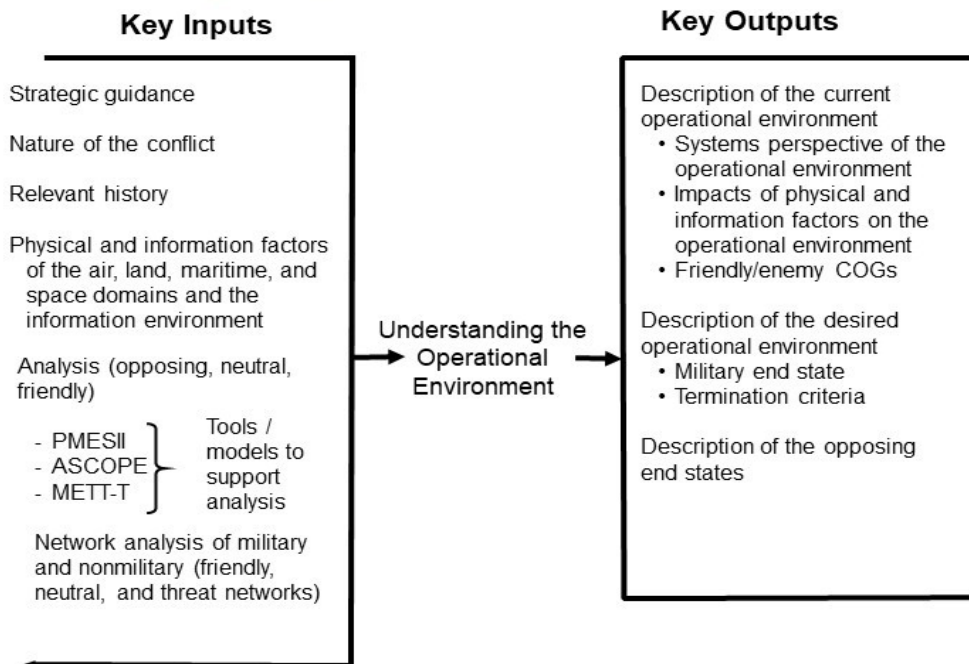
Key Inputs

Strategic guidance

Nature of the conflict

Relevant history

Physical and information factors of the air, land, maritime, and space domains and the information environment

Analysis (opposing, neutral, friendly)

- PMESII
- ASCOPE
- METT-T

Tools / models to support analysis

Network analysis of military and nonmilitary (friendly, neutral, and threat networks)

Understanding the Operational Environment

Key Outputs

Description of the current operational environment
• Systems perspective of the operational environment
• Impacts of physical and information factors on the operational environment
• Friendly/enemy COGs

Description of the desired operational environment
• Military end state
• Termination criteria

Description of the opposing end states